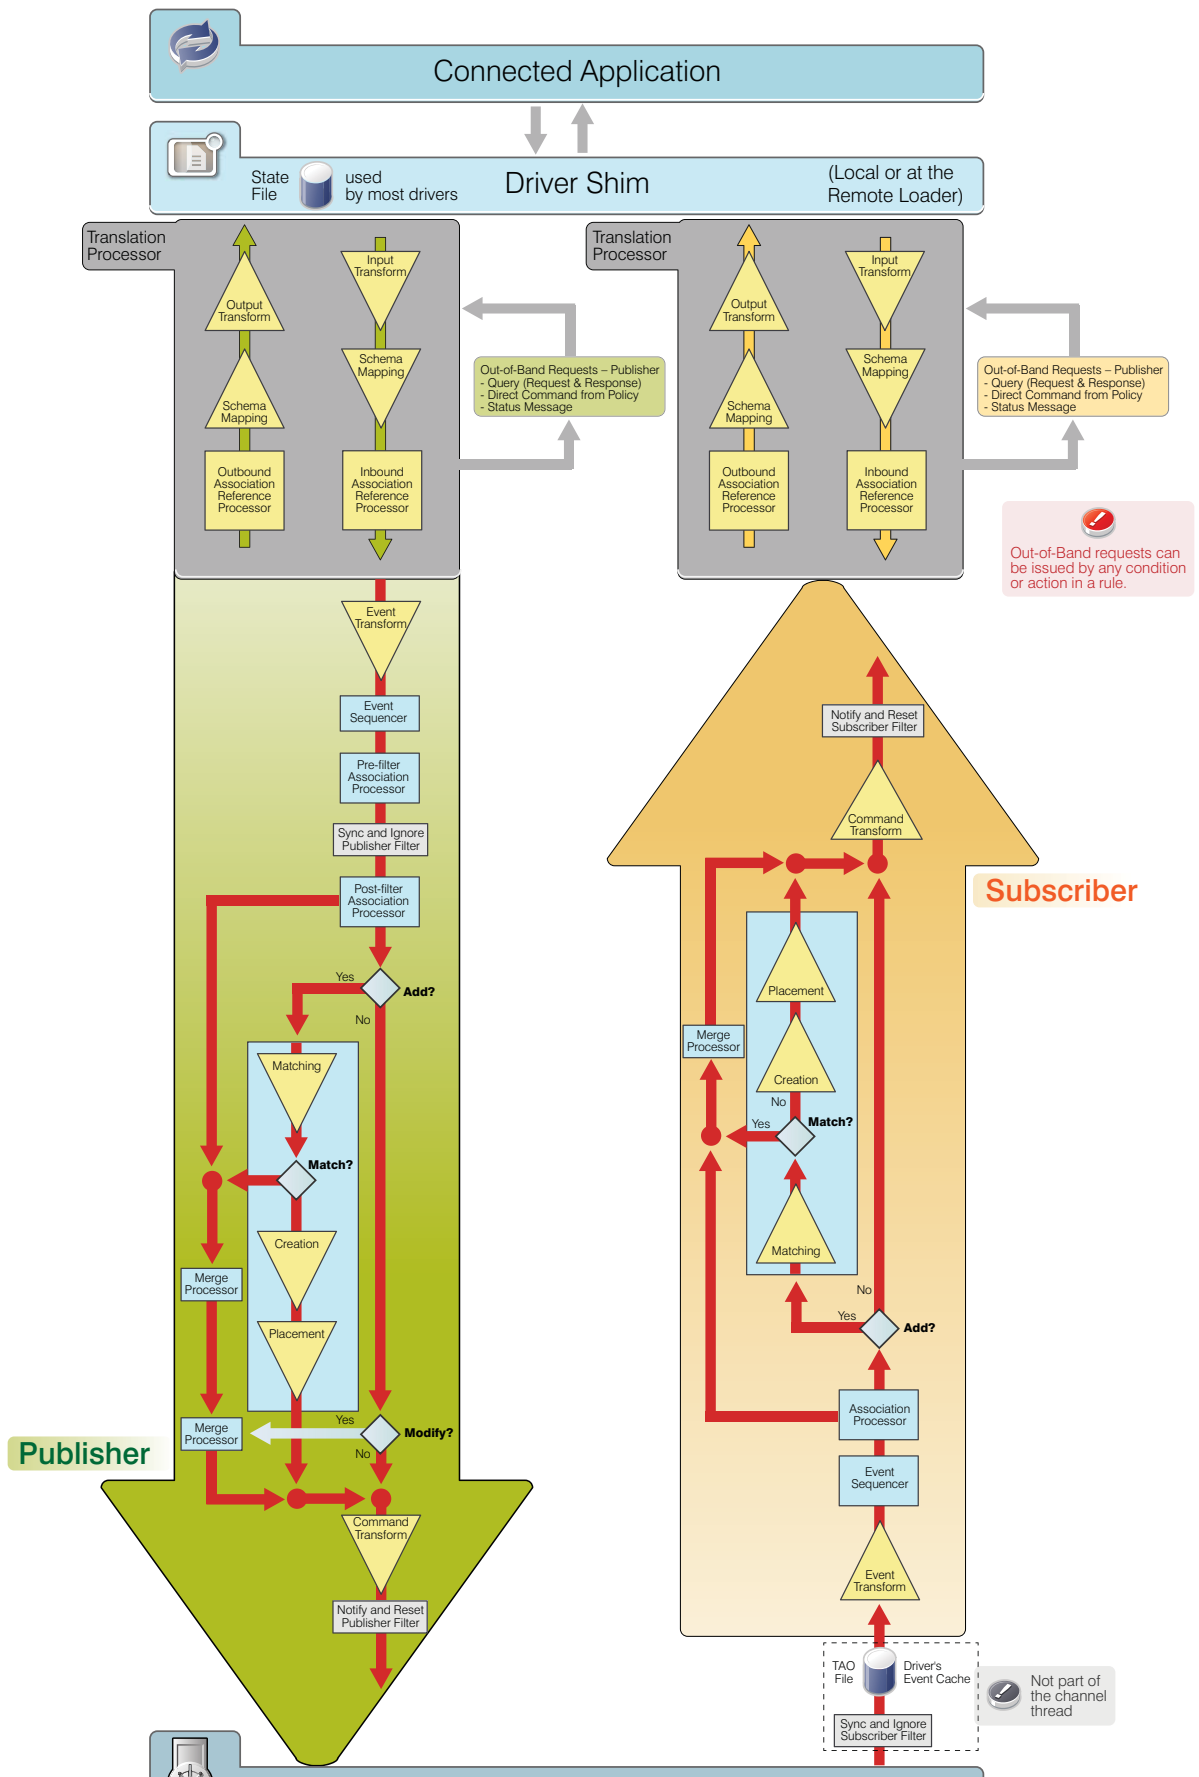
Connected Application

State File

used by most drivers

Driver Shim

(Local or at the Remote Loader)

Translation Processor

Output Transform

Schema Mapping

Outbound Association Reference Processor

Input Transform

Schema Mapping

Inbound Association Reference Processor

Out-of-Band Requests – Publisher
- Query (Request & Response)
- Direct Command from Policy
- Status Message

Translation Processor

Output Transform

Schema Mapping

Outbound Association Reference Processor

Input Transform

Schema Mapping

Inbound Association Reference Processor

Out-of-Band Requests – Publisher
- Query (Request & Response)
- Direct Command from Policy
- Status Message

Out-of-Band requests can be issued by any condition or action in a rule.

Event Transform

Event Sequencer

Pre-filter Association Processor

Sync and Ignore Publisher Filter

Post-filter Association Processor

Yes

Add?

No

Matching

Match?

Creation

Placement

Merge Processor

Merge Processor

Yes

Modify?

No

Command Transform

Notify and Reset Publisher Filter

Publisher

Notify and Reset Subscriber Filter

Command Transform

Subscriber

Placement

Creation

Merge Processor

No

Yes

Match?

Matching

No

Yes

Add?

Association Processor

Event Sequencer

Event Transform

TAO File

Driver's Event Cache

Not part of the channel thread

Sync and Ignore Subscriber Filter